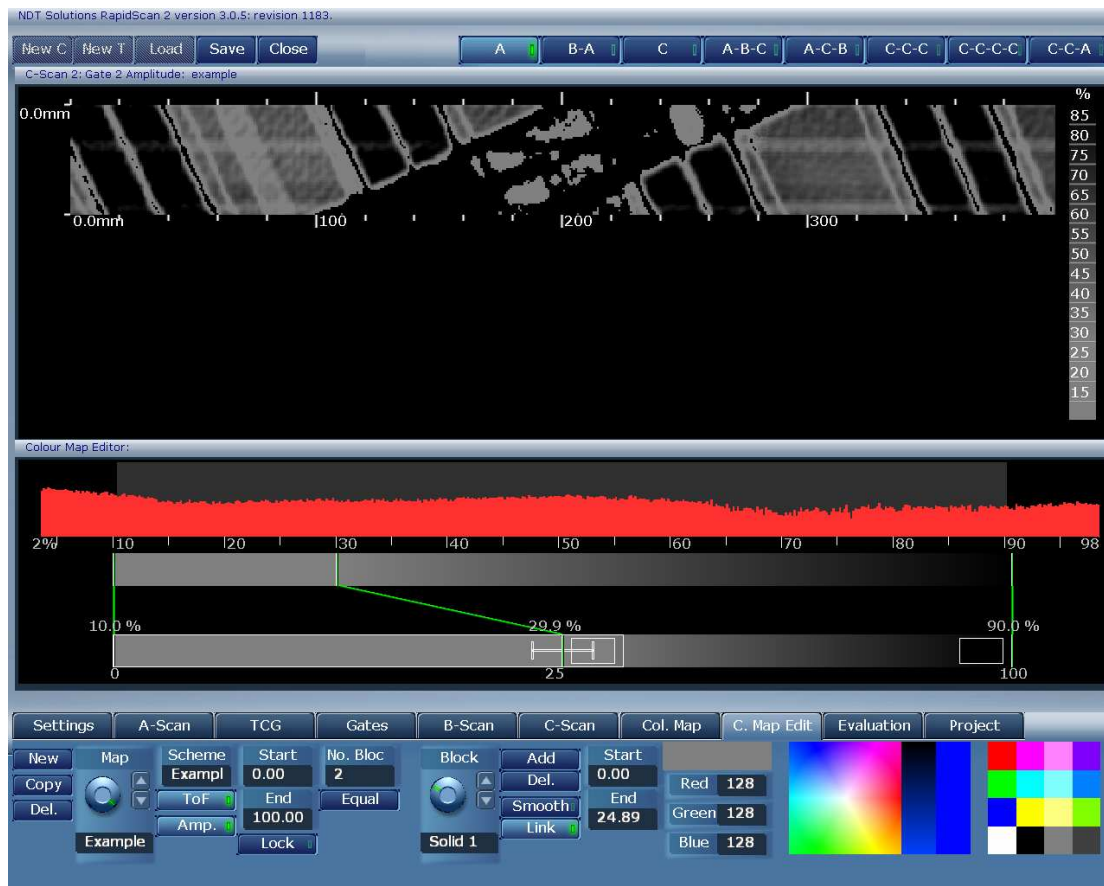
NDT Solutions RapidScan 2 version 3.0.5: revision 1183.

New C New T Load Save Close

A B-A C A-B-C A-C-B C-C-C C-C-C-C C-C-A

C-Scan 2: Gate 2 Amplitude: example

0.0mm

0.0mm 100 200 300

%
85
80
75
70
65
60
55
50
45
40
35
30
25
20
15

Colour Map Editor:

2% 10 20 30 40 50 60 70 80 90 98

10.0 %
29.9 %
90.0 %

0 25 100

Settings A-Scan TCG Gates B-Scan C-Scan Col. Map C. Map Edit Evaluation Project

New
Copy
Del.

Map
Example

Scheme
Exampl
ToF
Amp.

Start
0.00
End
100.00
Lock

No. Bloc
2
Equal

Block
Solid 1

Add
Del.
Smooth
Link

Start
0.00
End
24.89

Red 128
Green 128
Blue 128